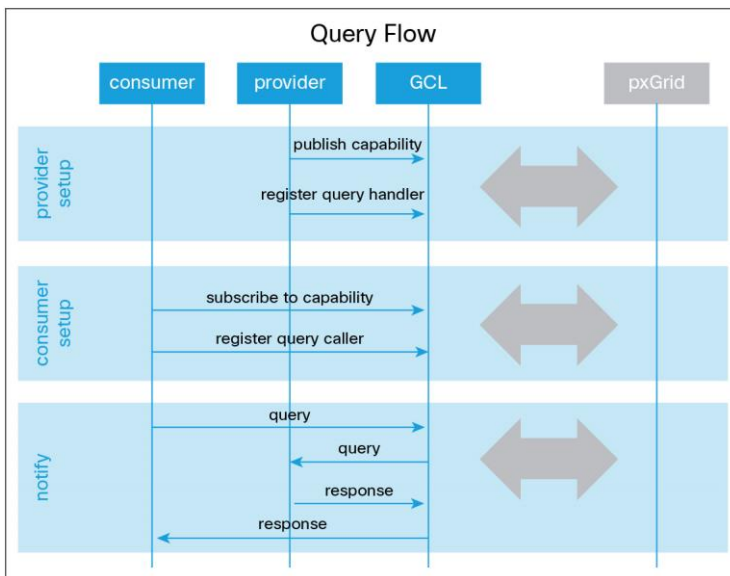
Query Flow

consumer

provider

GCL

pxGrid

provider setup

publish capability

register query handler

consumer setup

subscribe to capability

register query caller

notify

query

query

response

response